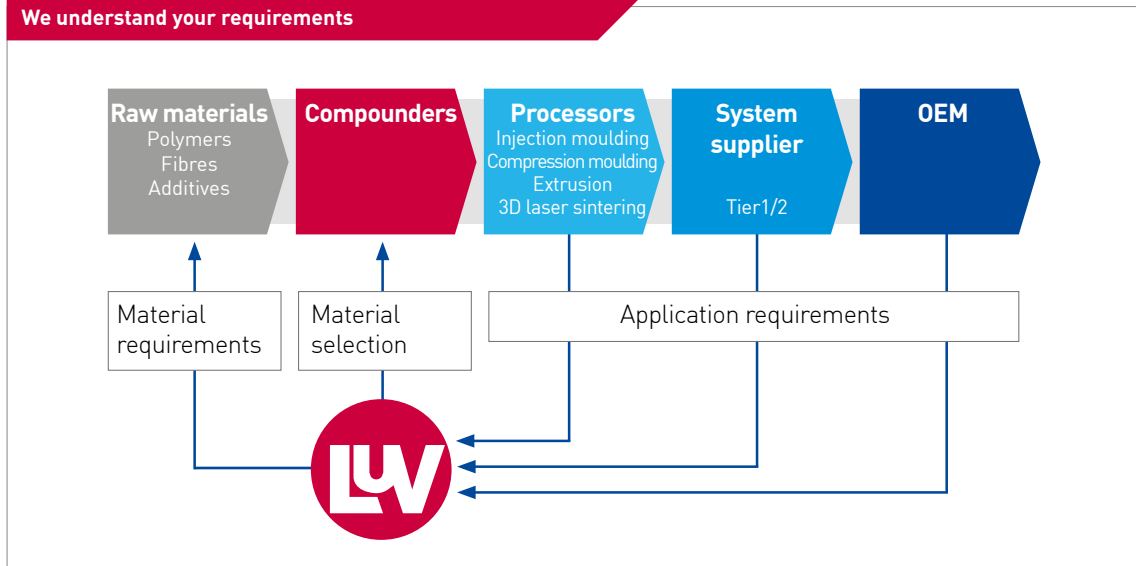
We understand your requirements

Raw materials
Polymers
Fibres
Additives

Compounders

Processors
Injection moulding
Compression moulding
Extrusion
3D laser sintering

System supplier
Tier1/2

OEM

Material requirements

Material selection

Application requirements

LUV